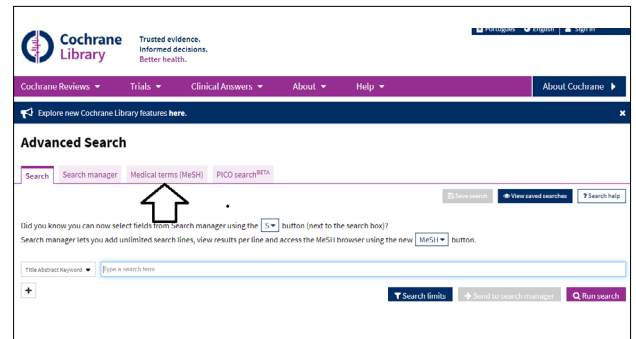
Cochrane Library

Trusted evidence. Informed decisions. Better health.

Português English Sign In

Cochrane Reviews ▾ Trials ▾ Clinical Answers ▾ About ▾ Help ▾ About Cochrane ▸

Explore new Cochrane Library features here.

Advanced Search

Search Search manager Medical terms (MeSH) PICO search$^{BETA}$

Save search View saved searches ? Search help

Did you know you can now select fields from Search manager using the S▾ button (next to the search box)?
Search manager lets you add unlimited search lines, view results per line and access the MeSH browser using the new MeSH▾ button.

Title Abstract Keyword ▾ Type a search term

+

Search limits Send to search manager Run search